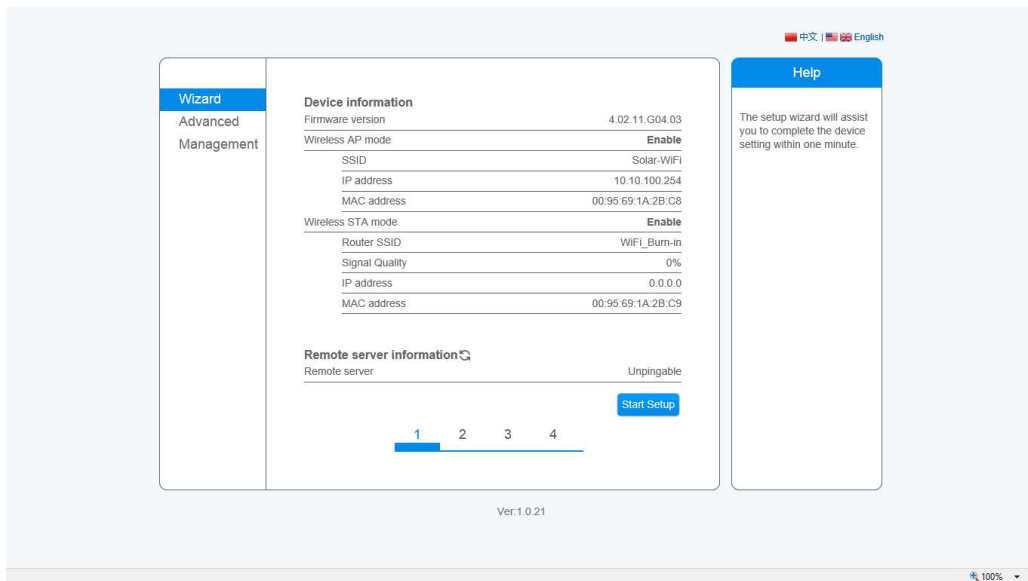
中文 | English

Wizard
Advanced
Management

Device information

| | |
|---|---|
| Firmware version | 4.02.11.G04.03 |
| Wireless AP mode | Enable |
| SSID | Solar-WiFi |
| IP address | 10.10.100.254 |
| MAC address | 00:95:69:1A:2B:C8 |
| Wireless STA mode | Enable |
| Router SSID | WiFi_Burn-in |
| Signal Quality | 0% |
| IP address | 0.0.0.0 |
| MAC address | 00:95:69:1A:2B:C9 |

Remote server information

| | |
|---|---|
| Remote server | Unpingable |

Start Setup

1 2 3 4

Help

The setup wizard will assist you to complete the device setting within one minute.

Ver:1.0.21

100%